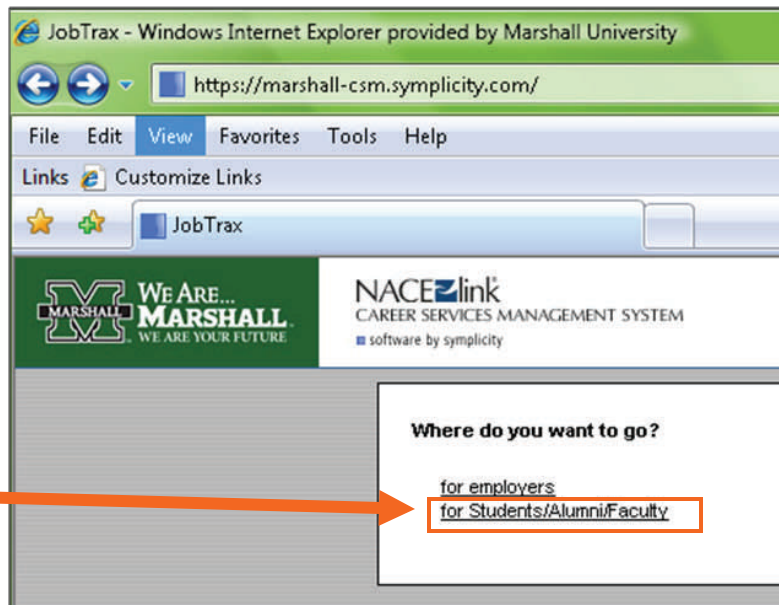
JobTrax - Windows Internet Explorer provided by Marshall University

https://marshall-csm.symplicity.com/

File Edit View Favorites Tools Help

Links Customize Links

JobTrax

MARSHALL WE ARE... MARSHALL. WE ARE YOUR FUTURE

NACElink
CAREER SERVICES MANAGEMENT SYSTEM
software by symplicity

Where do you want to go?

for employers
for Students/Alumni/Faculty